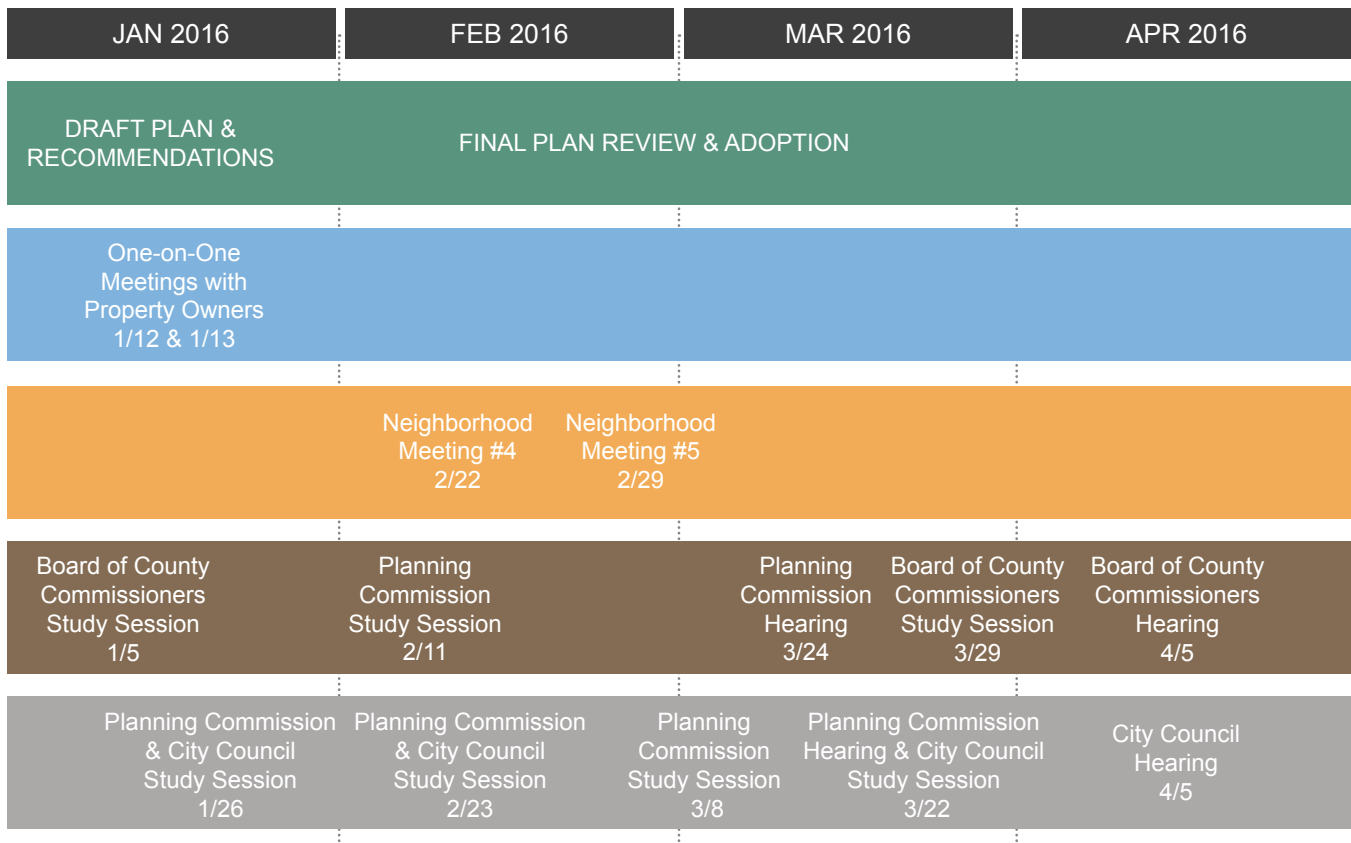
JAN 2016

FEB 2016

MAR 2016

APR 2016

DRAFT PLAN & RECOMMENDATIONS

FINAL PLAN REVIEW & ADOPTION

One-on-One Meetings with Property Owners 1/12 & 1/13

Neighborhood Meeting #4 2/22

Neighborhood Meeting #5 2/29

Board of County Commissioners Study Session 1/5

Planning Commission Study Session 2/11

Planning Commission Hearing 3/24

Board of County Commissioners Study Session 3/29

Board of County Commissioners Hearing 4/5

Planning Commission & City Council Study Session 1/26

Planning Commission & City Council Study Session 2/23

Planning Commission Study Session 3/8

Planning Commission Hearing & City Council Study Session 3/22

City Council Hearing 4/5